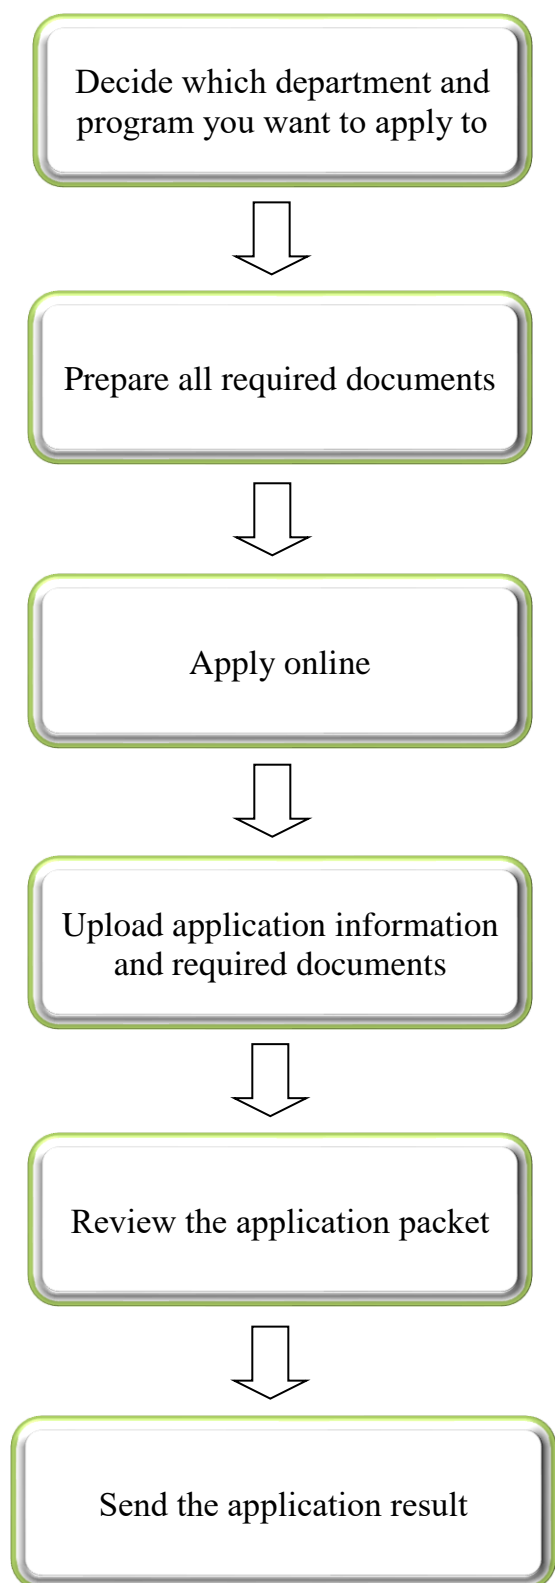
Decide which department and program you want to apply to

Prepare all required documents

Apply online

Upload application information and required documents

Review the application packet

Send the application result